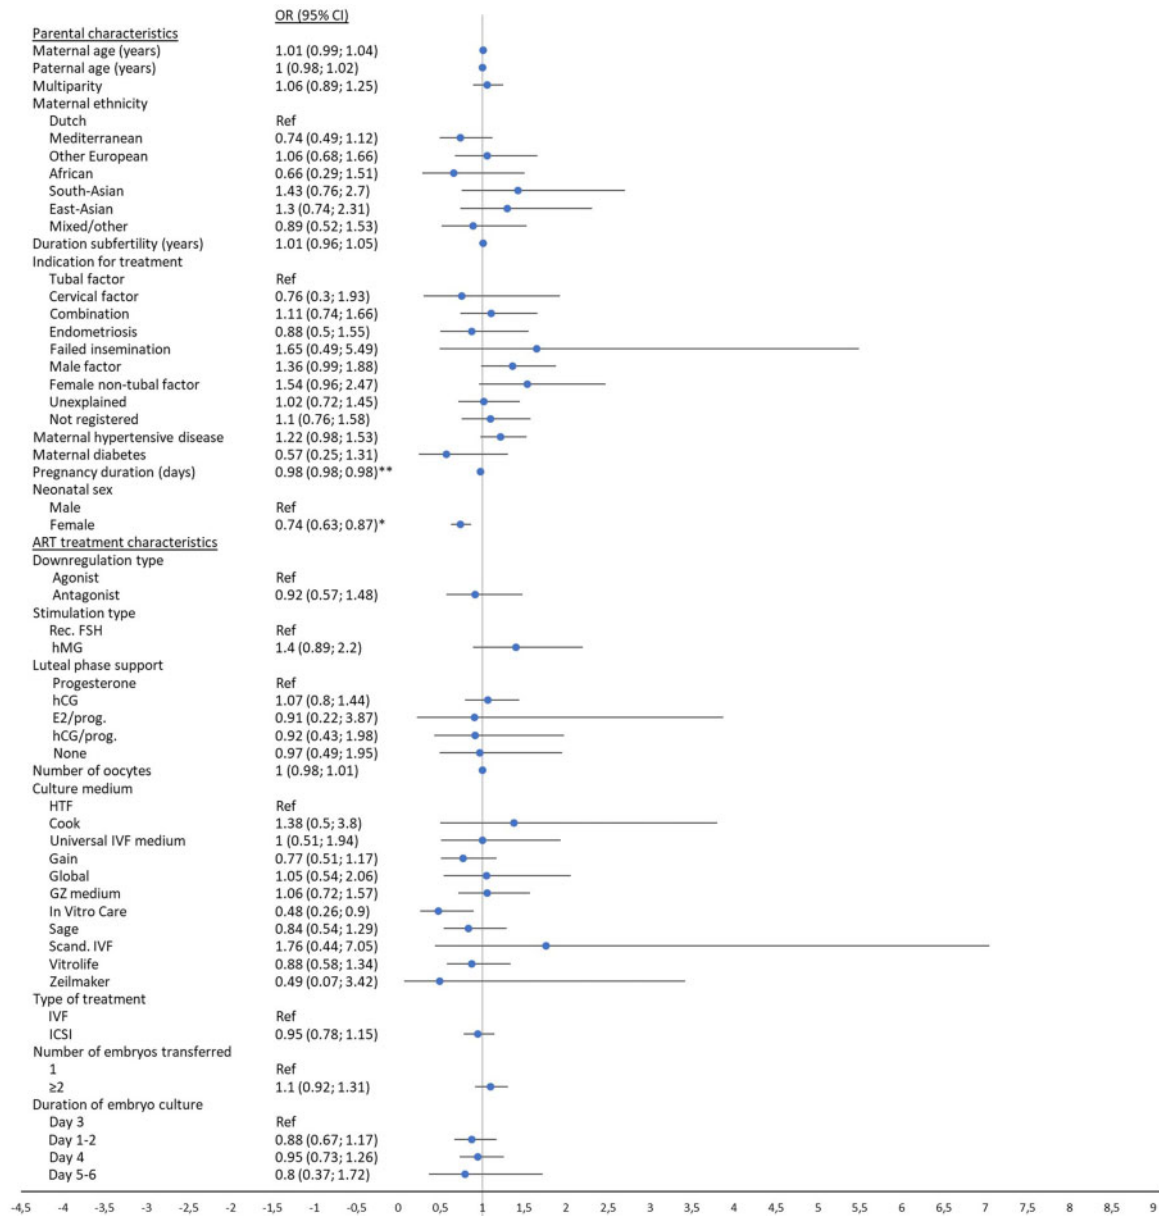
| | OR (95% CI) |
|---|---|
| Parental characteristics | |
| Maternal age (years) | 1.01 (0.99; 1.04) |
| Paternal age (years) | 1 (0.98; 1.02) |
| Multiparity | 1.06 (0.89; 1.25) |
| Maternal ethnicity | |
| Dutch | Ref |
| Mediterranean | 0.74 (0.49; 1.12) |
| Other European | 1.06 (0.68; 1.66) |
| African | 0.66 (0.29; 1.51) |
| South-Asian | 1.43 (0.76; 2.7) |
| East-Asian | 1.3 (0.74; 2.31) |
| Mixed/other | 0.89 (0.52; 1.53) |
| Duration subfertility (years) | 1.01 (0.96; 1.05) |
| Indication for treatment | |
| Tubal factor | Ref |
| Cervical factor | 0.76 (0.3; 1.93) |
| Combination | 1.11 (0.74; 1.66) |
| Endometriosis | 0.88 (0.5; 1.55) |
| Failed insemination | 1.65 (0.49; 5.49) |
| Male factor | 1.36 (0.99; 1.88) |
| Female non-tubal factor | 1.54 (0.96; 2.47) |
| Unexplained | 1.02 (0.72; 1.45) |
| Not registered | 1.1 (0.76; 1.58) |
| Maternal hypertensive disease | 1.22 (0.98; 1.53) |
| Maternal diabetes | 0.57 (0.25; 1.31) |
| Pregnancy duration (days) | 0.98 (0.98; 0.98)** |
| Neonatal sex | |
| Male | Ref |
| Female | 0.74 (0.63; 0.87)* |
| ART treatment characteristics | |
| Downregulation type | |
| Agonist | Ref |
| Antagonist | 0.92 (0.57; 1.48) |
| Stimulation type | |
| Rec. FSH | Ref |
| hMG | 1.4 (0.89; 2.2) |
| Luteal phase support | |
| Progesterone | Ref |
| hCG | 1.07 (0.8; 1.44) |
| E2/prog. | 0.91 (0.22; 3.87) |
| hCG/prog. | 0.92 (0.43; 1.98) |
| None | 0.97 (0.49; 1.95) |
| Number of oocytes | 1 (0.98; 1.01) |
| Culture medium | |
| HTF | Ref |
| Cook | 1.38 (0.5; 3.8) |
| Universal IVF medium | 1 (0.51; 1.94) |
| Gain | 0.77 (0.51; 1.17) |
| Global | 1.05 (0.54; 2.06) |
| GZ medium | 1.06 (0.72; 1.57) |
| In Vitro Care | 0.48 (0.26; 0.9) |
| Sage | 0.84 (0.54; 1.29) |
| Scand. IVF | 1.76 (0.44; 7.05) |
| Vitrolife | 0.88 (0.58; 1.34) |
| Zeilmaker | 0.49 (0.07; 3.42) |
| Type of treatment | |
| IVF | Ref |
| ICSI | 0.95 (0.78; 1.15) |
| Number of embryos transferred | |
| 1 | Ref |
| ≥2 | 1.1 (0.92; 1.31) |
| Duration of embryo culture | |
| Day 3 | Ref |
| Day 1-2 | 0.88 (0.67; 1.17) |
| Day 4 | 0.95 (0.73; 1.26) |
| Day 5-6 | 0.8 (0.37; 1.72) |

-4,5 -4 -3,5 -3 -2,5 -2 -1,5 -1 -0,5 0 0,5 1 1,5 2 2,5 3 3,5 4 4,5 5 5,5 6 6,5 7 7,5 8 8,5 9